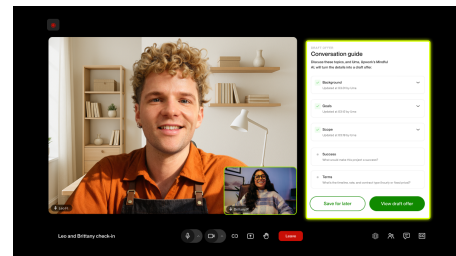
DRAFT OFFER

Conversation guide

Discuss these topics, and Leo, Spoon's Mindful AI, will turn the details into a draft offer.

Background
Updated at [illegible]

Goals
Updated at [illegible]

Scope
Updated at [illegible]

Success
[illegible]

Terms
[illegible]

Save for later

View draft offer

Jacob

Brittany

Leo and Brittany check-in

Leave